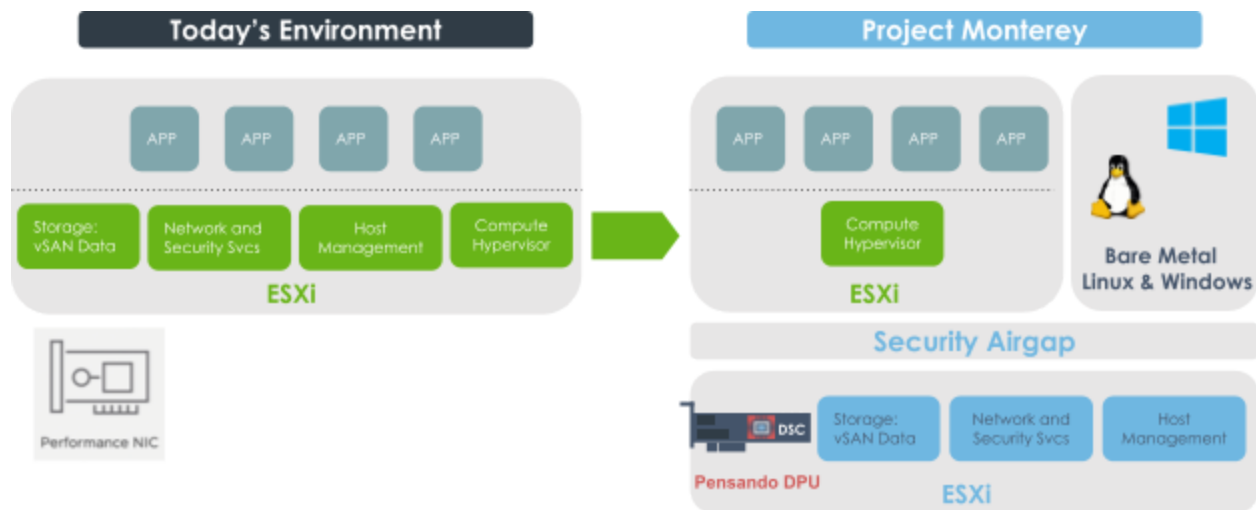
Today's Environment

APP APP APP APP

Storage: vSAN Data

Network and Security Svcs

Host Management

Compute Hypervisor

ESXi

Performance NIC

Project Monterey

APP APP APP APP

Compute Hypervisor

ESXi

Bare Metal Linux & Windows

Security Airgap

DSC

Pensando DPU

Storage: vSAN Data

Network and Security Svcs

Host Management

ESXi